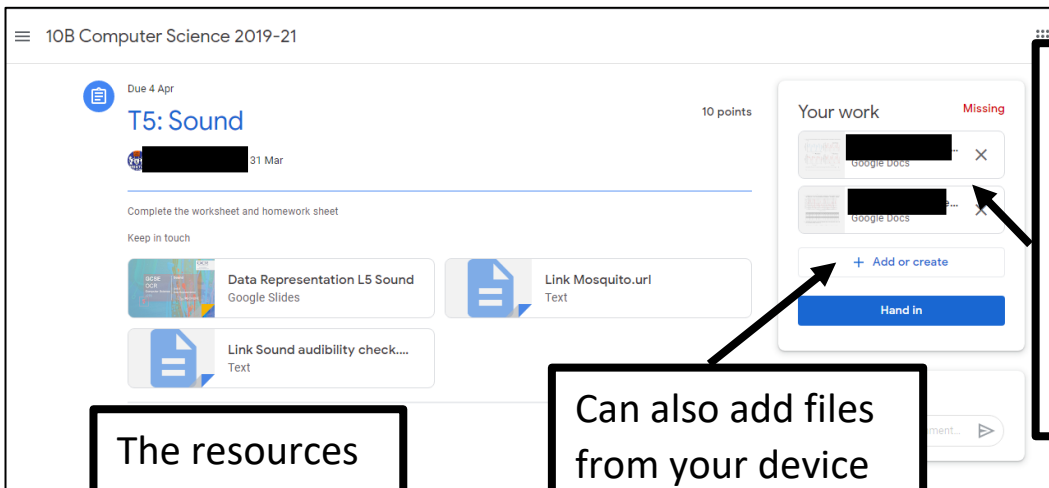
10B Computer Science 2019-21

Due 4 Apr

T5: Sound

10 points

31 Mar

Complete the worksheet and homework sheet

Keep in touch

Data Representation L5 Sound
Google Slides

Link Mosquito.url
Text

Link Sound audibility check....
Text

Your work

Missing

Google Docs

Google Docs

+ Add or create

Hand in

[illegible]ment...

The resources

Can also add files from your device